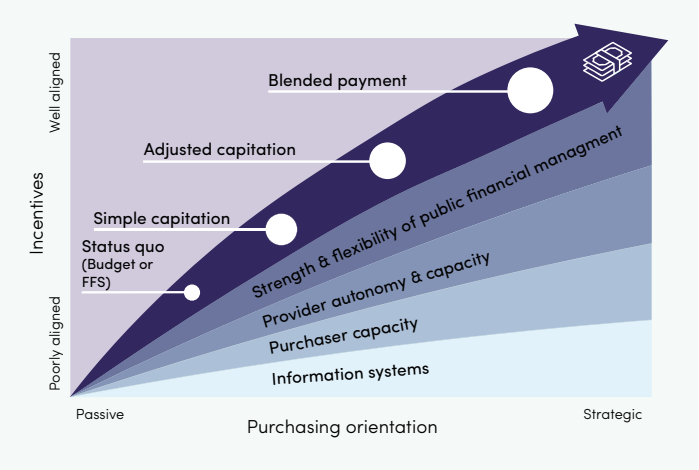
Incentives

Well aligned

Poorly aligned

Blended payment

Adjusted capitation

Simple capitation

Status quo (Budget or FFS)

Strength & flexibility of public financial managment

Provider autonomy & capacity

Purchaser capacity

Information systems

Passive

Strategic

Purchasing orientation